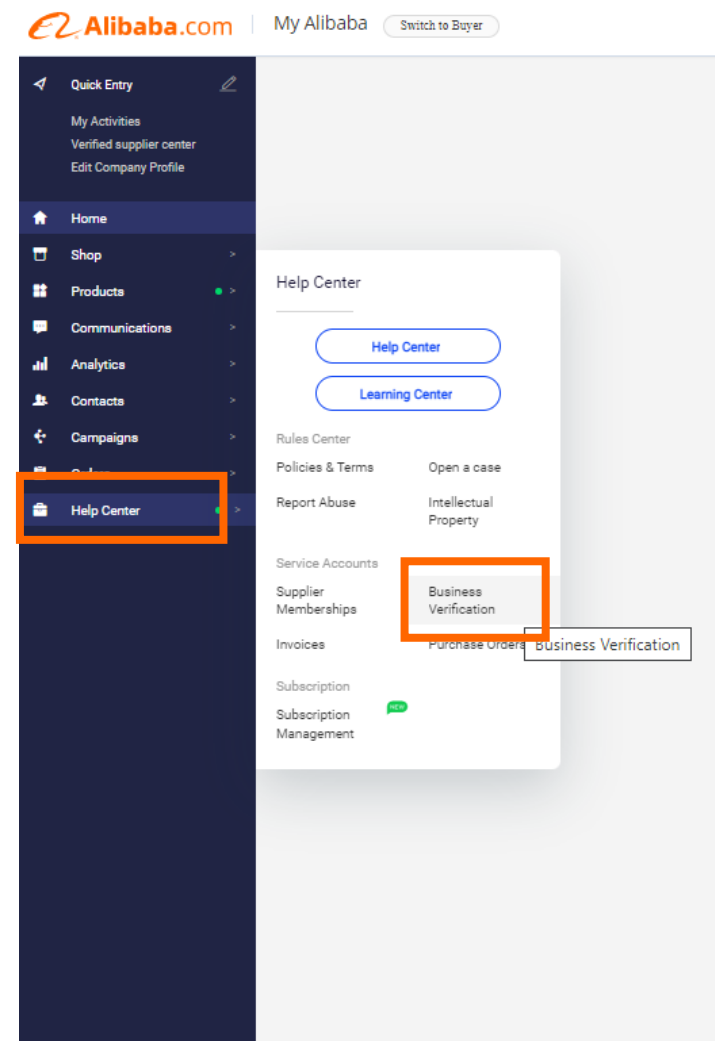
Alibaba.com | My Alibaba Switch to Buyer

Quick Entry
My Activities
Verified supplier center
Edit Company Profile

Home
Shop >
Products >
Communications >
Analytics >
Contacts >
Campaigns >
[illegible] >
Help Center >

Help Center

Help Center
Learning Center

Rules Center
Policies & Terms
Open a case
Report Abuse
Intellectual Property

Service Accounts
Supplier Memberships
Business Verification
Invoices
Purchase Orders
Business Verification

Subscription
Subscription Management
NEW